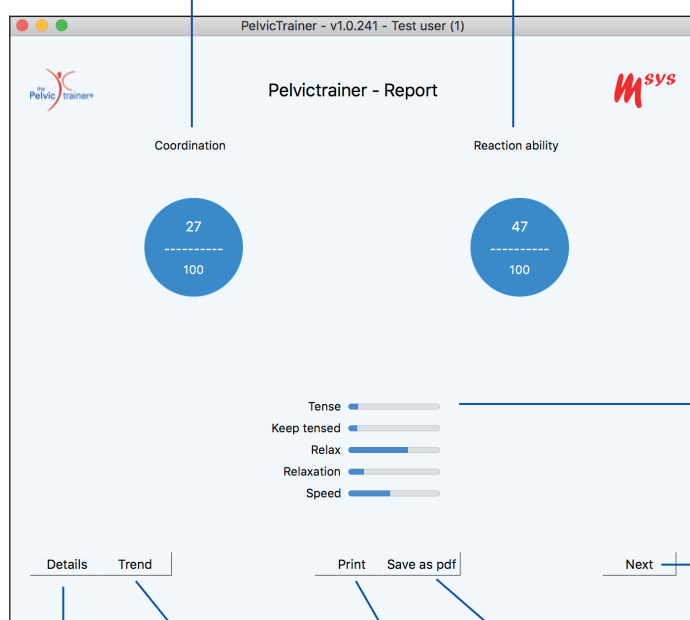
PelvicTrainer - v1.0.241 - Test user (1)

the Pelvic trainer®

Pelvictrainer - Report

Msys

Coordination

27
----------
100

Reaction ability

47
----------
100

Tense
Keep tensed
Relax
Relaxation
Speed

Details
Trend
Print
Save as pdf
Next